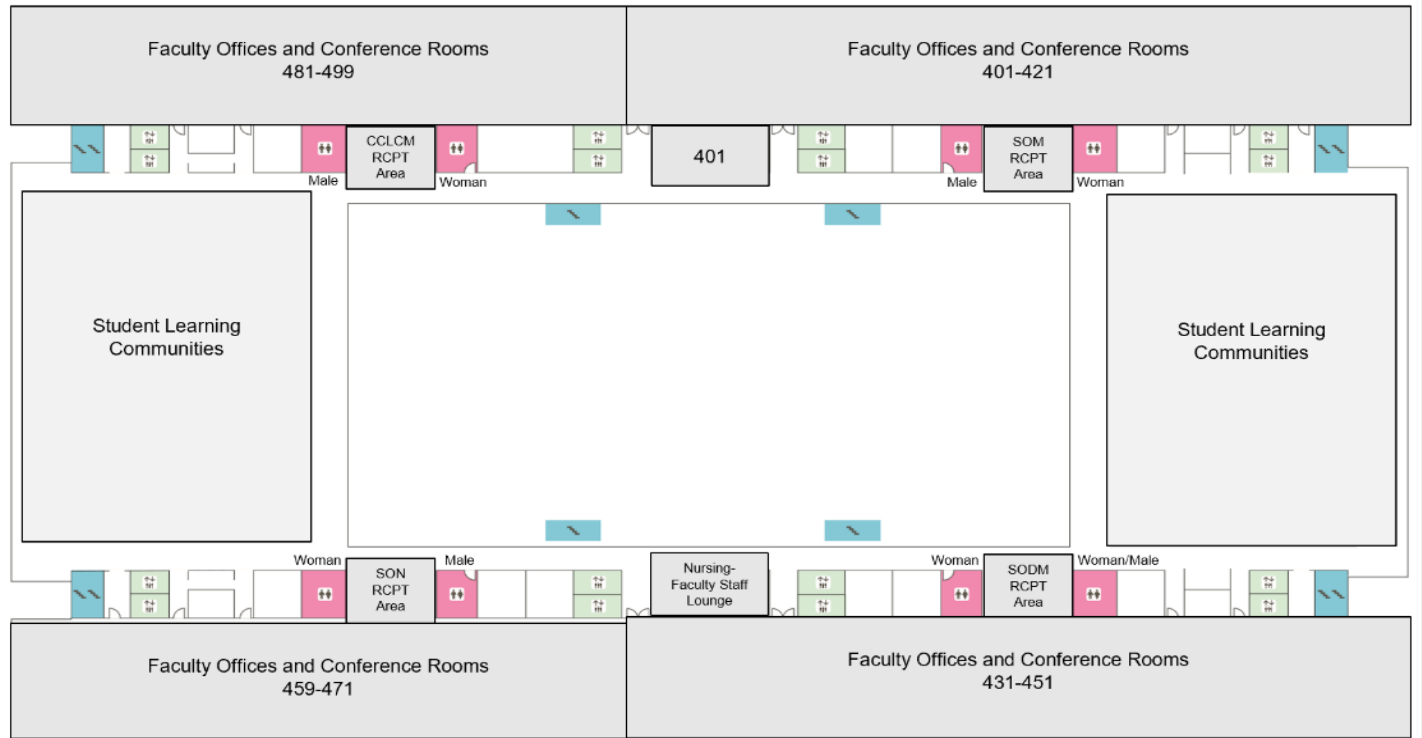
Faculty Offices and Conference Rooms
481-499

Faculty Offices and Conference Rooms
401-421

CCLCM RCPT Area

Male

Woman

401

SOM RCPT Area

Male

Woman

Student Learning Communities

Student Learning Communities

Woman

SON RCPT Area

Male

Nursing-Faculty Staff Lounge

Woman

SODM RCPT Area

Woman/Male

Faculty Offices and Conference Rooms
459-471

Faculty Offices and Conference Rooms
431-451